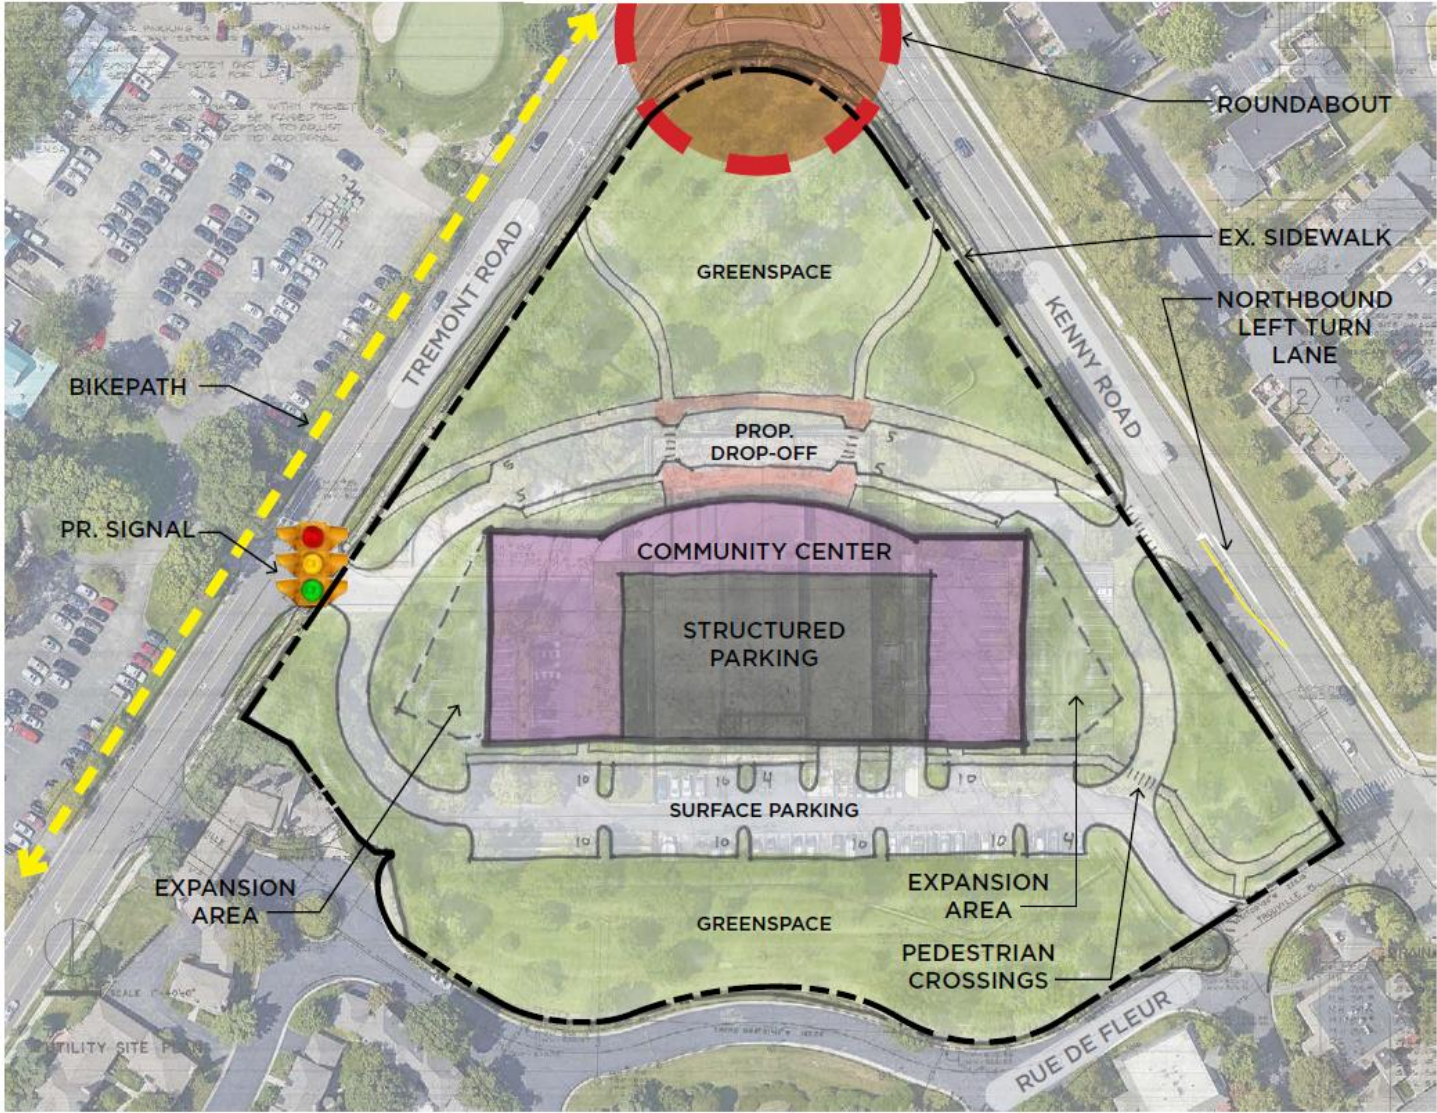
ROUNDABOUT

EX. SIDEWALK

NORTHBOUND LEFT TURN LANE

TREMONT ROAD

KENNY ROAD

GREENSPACE

BIKEPATH

PROP. DROP-OFF

PR. SIGNAL

COMMUNITY CENTER

STRUCTURED PARKING

10 10 4 10

SURFACE PARKING

10 10 10 10 4

EXPANSION AREA

EXPANSION AREA

GREENSPACE

PEDESTRIAN CROSSINGS

RUE DE FLEUR

UTILITY SITE

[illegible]